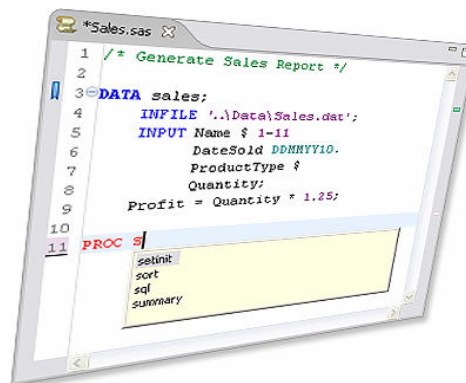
*Sales.sas

1 /* Generate Sales Report */
2
3 DATA sales;
4 INFILE '..\Data\Sales.dat';
5 INPUT Name $ 1-11
6 DateSold DDMMYY10.
7 ProductType $
8 Quantity;
9 Profit = Quantity * 1.25;
10
11 PROC S

setinit
sort
sql
summary